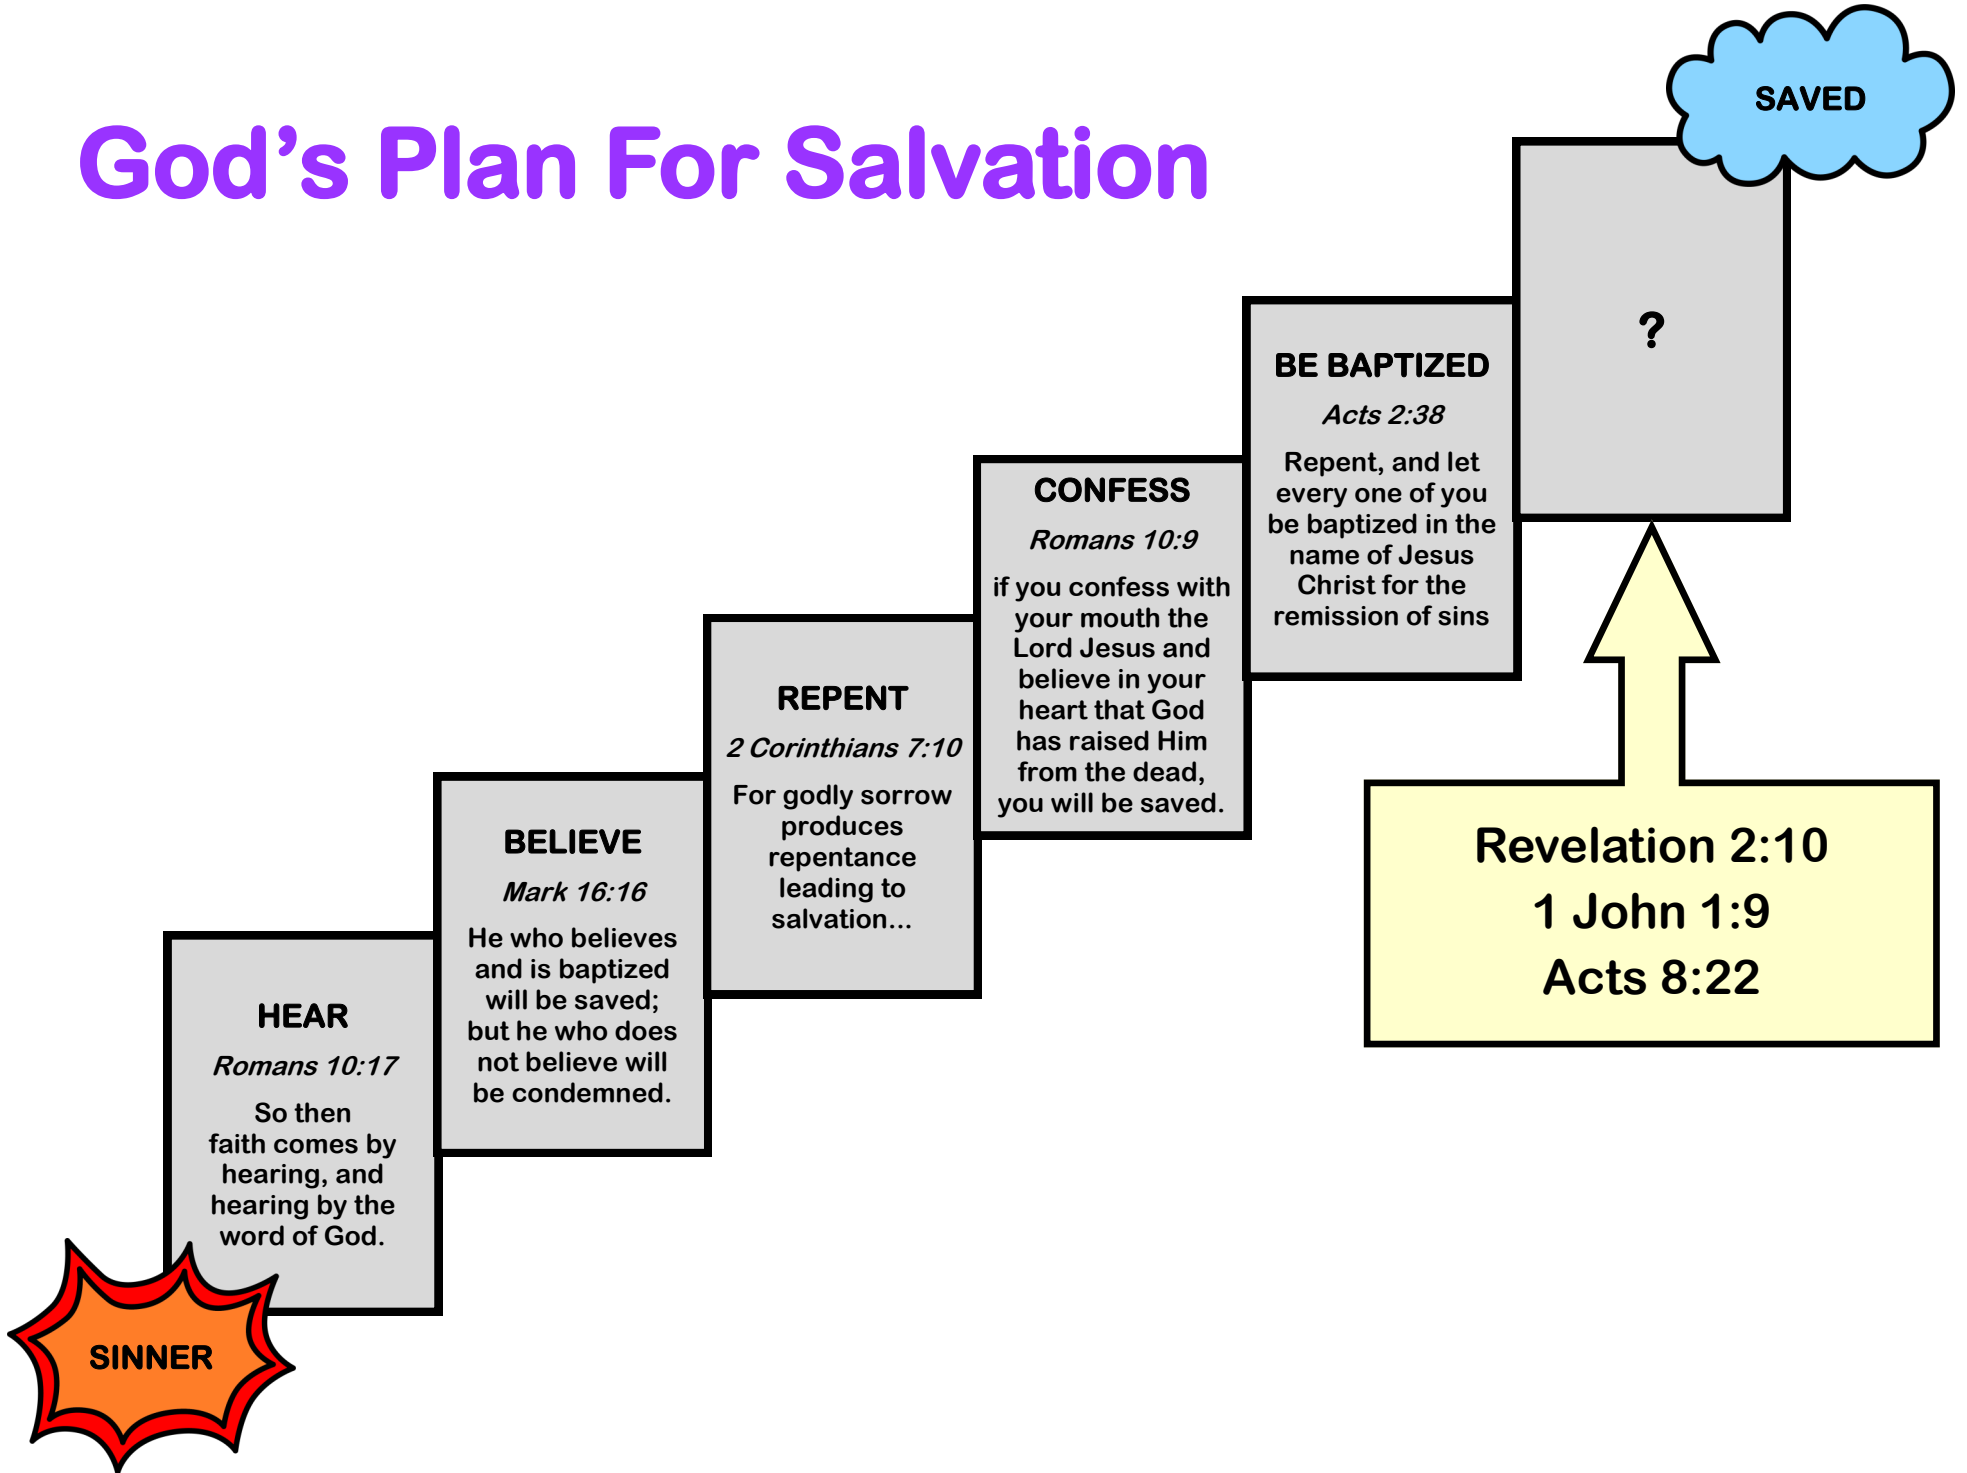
God’s Plan For Salvation

SAVED

?

BE BAPTIZED
Acts 2:38
Repent, and let every one of you be baptized in the name of Jesus Christ for the remission of sins

CONFESS
Romans 10:9
if you confess with your mouth the Lord Jesus and believe in your heart that God has raised Him from the dead, you will be saved.

REPENT
2 Corinthians 7:10
For godly sorrow produces repentance leading to salvation...

BELIEVE
Mark 16:16
He who believes and is baptized will be saved; but he who does not believe will be condemned.

HEAR
Romans 10:17
So then faith comes by hearing, and hearing by the word of God.

SINNER

Revelation 2:10
1 John 1:9
Acts 8:22